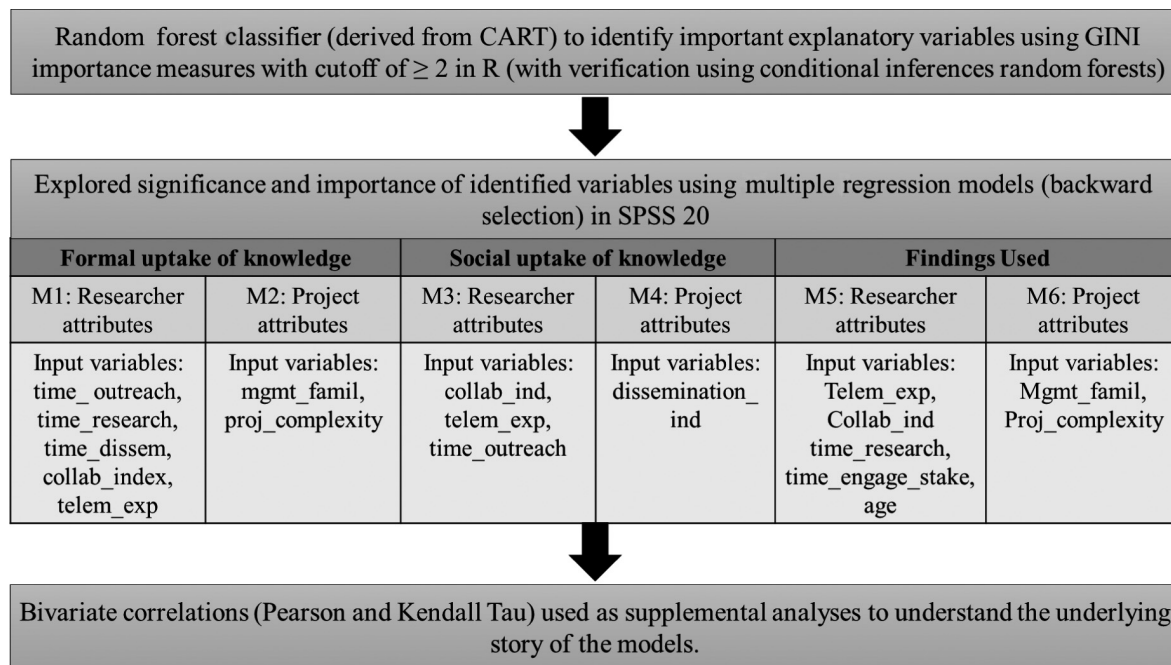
Random forest classifier (derived from CART) to identify important explanatory variables using GINI importance measures with cutoff of $\geq 2$ in R (with verification using conditional inferences random forests)

Explored significance and importance of identified variables using multiple regression models (backward selection) in SPSS 20

| Formal uptake of knowledge | | Social uptake of knowledge | | Findings Used | |
|---|---|---|---|---|---|
| M1: Researcher attributes | M2: Project attributes | M3: Researcher attributes | M4: Project attributes | M5: Researcher attributes | M6: Project attributes |
| Input variables: time_ outreach, time_research, time_dissem, collab_index, telem_exp | Input variables: mgmt_famil, proj_complexity | Input variables: collab_ind, telem_exp, time_outreach | Input variables: dissemination_ ind | Input variables: Telem_exp, Collab_ind time_research, time_engage_stake, age | Input variables: Mgmt_famil, Proj_complexity |

Bivariate correlations (Pearson and Kendall Tau) used as supplemental analyses to understand the underlying story of the models.